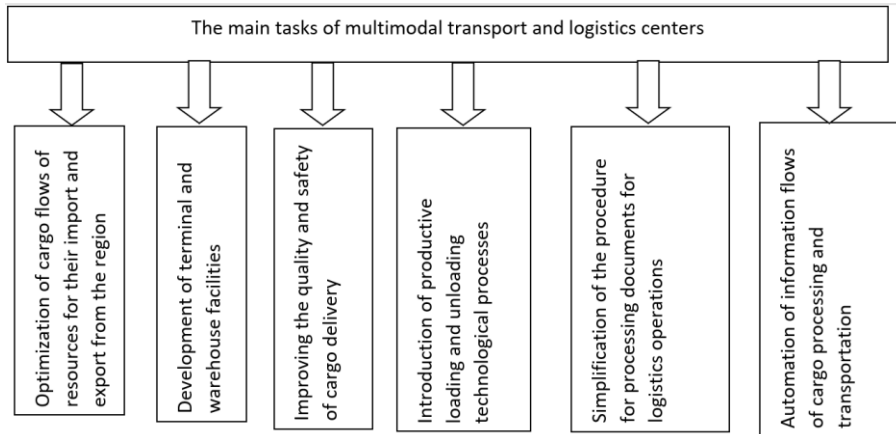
The main tasks of multimodal transport and logistics centers

Optimization of cargo flows of resources for their import and export from the region

Development of terminal and warehouse facilities

Improving the quality and safety of cargo delivery

Introduction of productive loading and unloading technological processes

Simplification of the procedure for processing documents for logistics operations

Automation of information flows of cargo processing and transportation